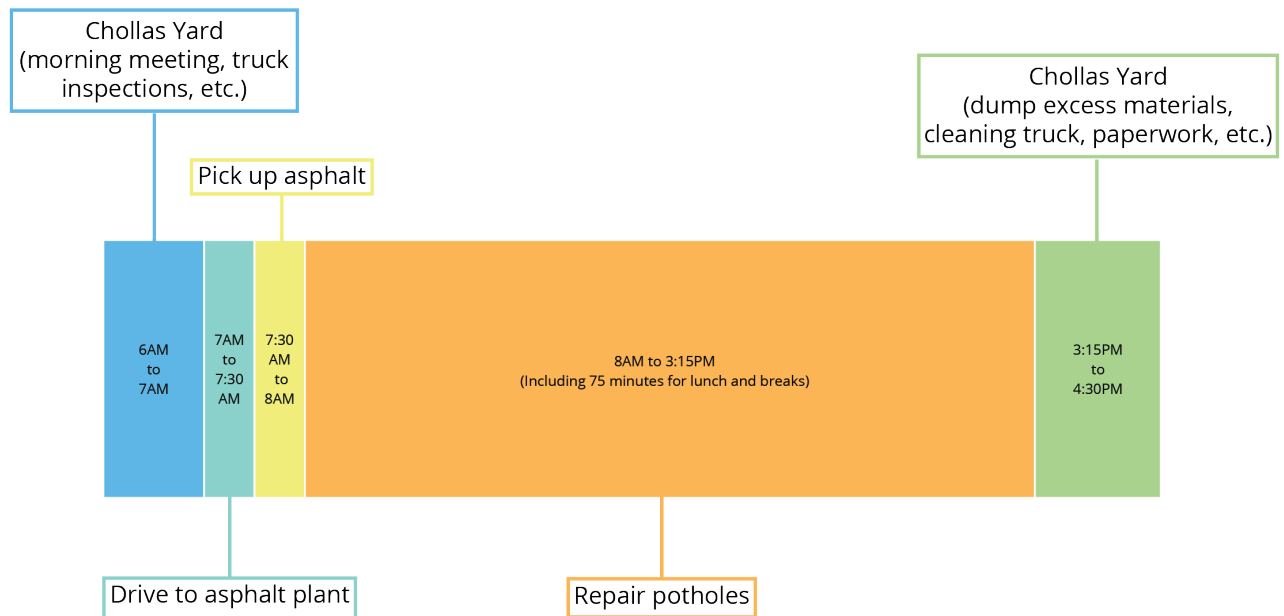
Chollas Yard
(morning meeting, truck inspections, etc.)

Chollas Yard
(dump excess materials, cleaning truck, paperwork, etc.)

Pick up asphalt

6AM
to
7AM

7AM
to
7:30
AM

7:30
AM
to
8AM

8AM to 3:15PM
(Including 75 minutes for lunch and breaks)

3:15PM
to
4:30PM

Drive to asphalt plant

Repair potholes